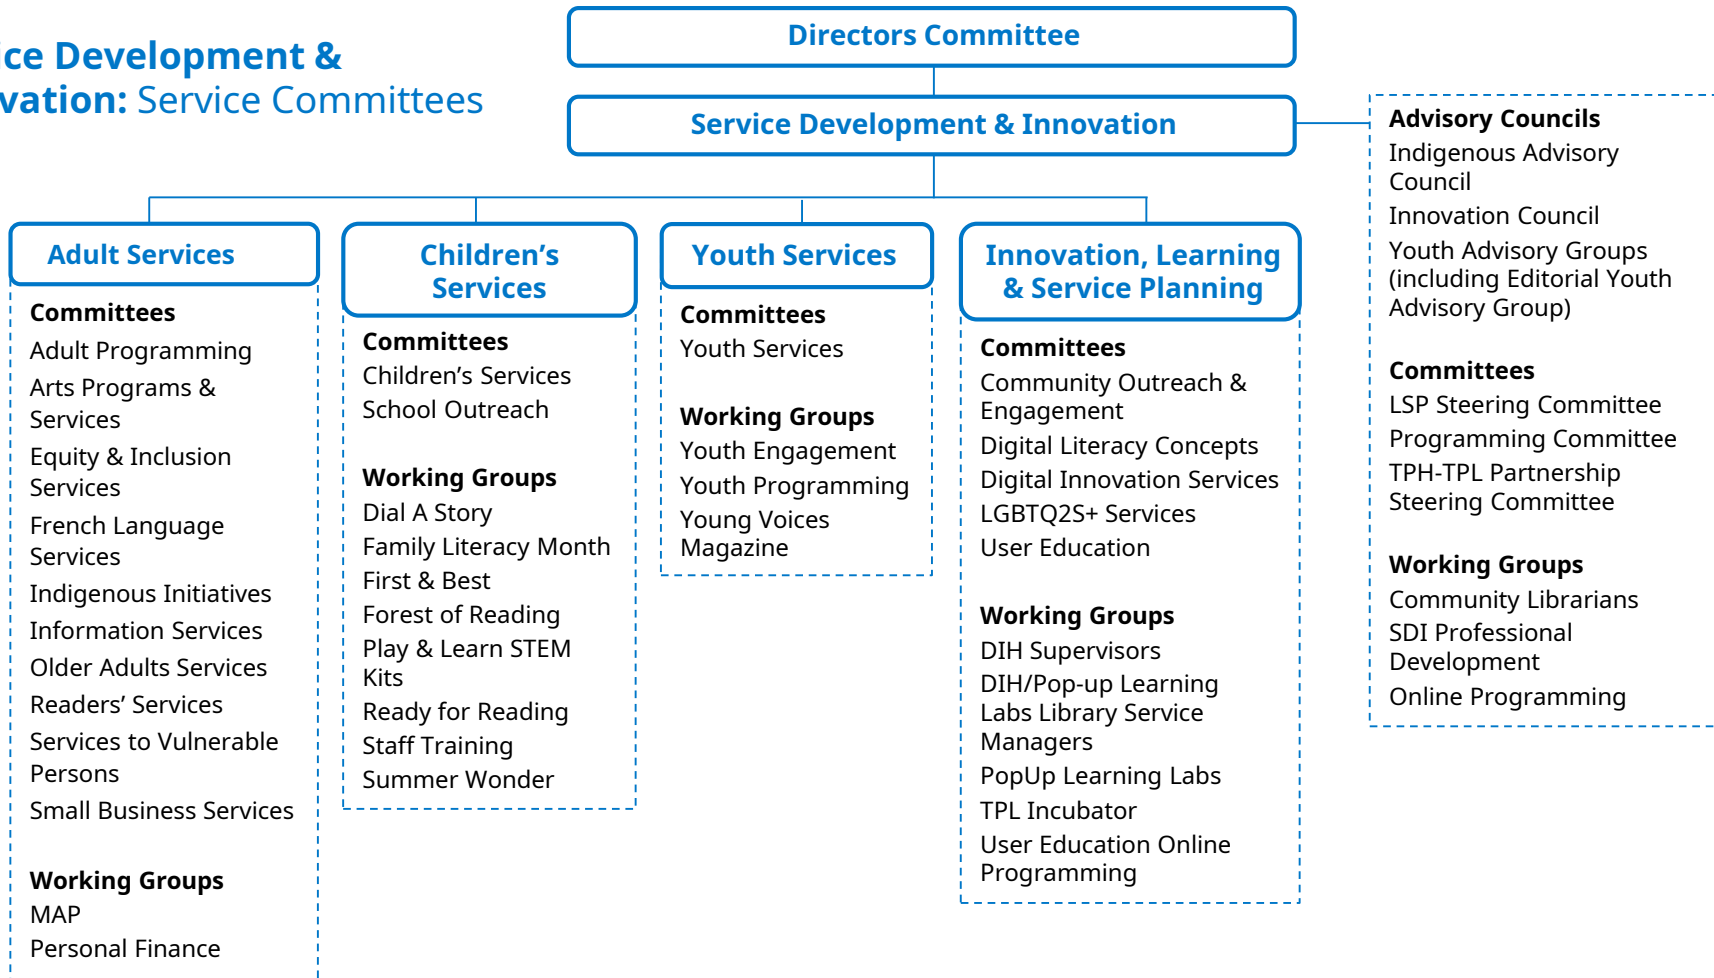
ce Development & vation: Service Committees

Directors Committee

Service Development & Innovation

Adult Services

Committees
Adult Programming
Arts Programs & Services
Equity & Inclusion Services
French Language Services
Indigenous Initiatives
Information Services
Older Adults Services
Readers' Services
Services to Vulnerable Persons
Small Business Services

Working Groups
MAP
Personal Finance

Children's Services

Committees
Children's Services
School Outreach

Working Groups
Dial A Story
Family Literacy Month
First & Best
Forest of Reading
Play & Learn STEM Kits
Ready for Reading
Staff Training
Summer Wonder

Youth Services

Committees
Youth Services

Working Groups
Youth Engagement
Youth Programming
Young Voices Magazine

Innovation, Learning & Service Planning

Committees
Community Outreach & Engagement
Digital Literacy Concepts
Digital Innovation Services
LGBTQ2S+ Services
User Education

Working Groups
DIH Supervisors
DIH/Pop-up Learning Labs Library Service Managers
PopUp Learning Labs
TPL Incubator
User Education Online Programming

Advisory Councils
Indigenous Advisory Council
Innovation Council
Youth Advisory Groups (including Editorial Youth Advisory Group)

Committees
LSP Steering Committee
Programming Committee
TPH-TPL Partnership Steering Committee

Working Groups
Community Librarians
SDI Professional Development
Online Programming